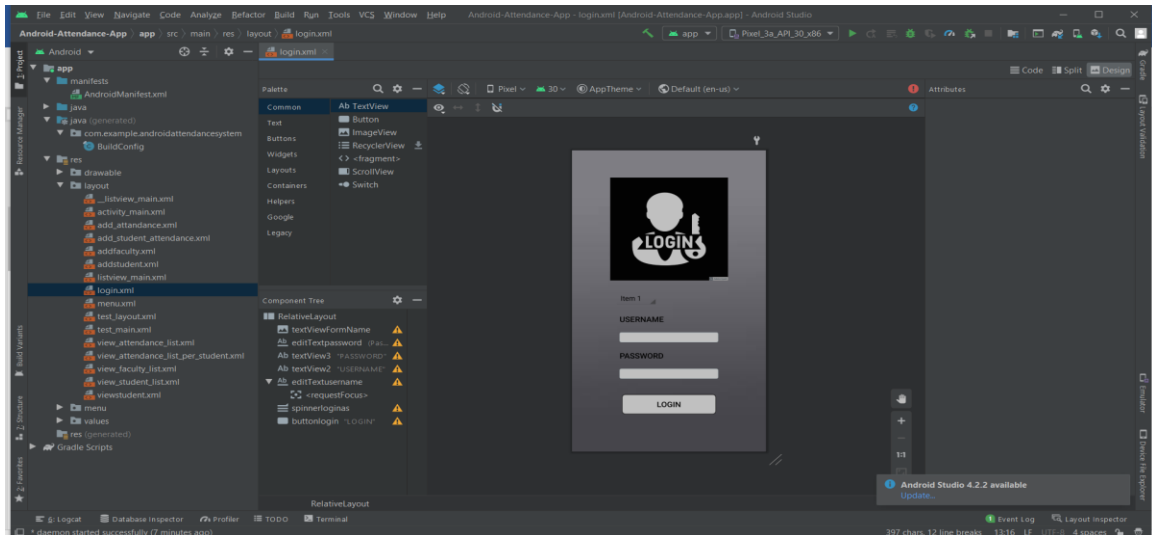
File Edit View Navigate Code Analyze Refactor Build Run Tools VCS Window Help Android-Attendance-App - login.xml [Android-Attendance-App.app] - Android Studio

Android-Attendance-App › app › src › main › res › layout › login.xml

app ▾ Pixel_3a_API_30_x86 ▾

Android ▾

login.xml ×

app
manifests
AndroidManifest.xml
java
java (generated)
com.example.androidattendancesystem
BuildConfig
res
drawable
layout
_listview_main.xml
activity_main.xml
add_attandance.xml
add_student_attendance.xml
addfaculty.xml
addstudent.xml
listview_main.xml
login.xml
menu.xml
test_layout.xml
test_main.xml
view_attendance_list.xml
view_attendance_list_per_student.xml
view_faculty_list.xml
view_student_list.xml
viewstudent.xml
menu
values
res (generated)
Gradle Scripts

Palette

Common
Text
Buttons
Widgets
Layouts
Containers
Helpers
Google
Legacy

Ab TextView
Button
ImageView
RecyclerView
<fragment>
ScrollView
Switch

Component Tree

RelativeLayout
textViewFormName
editTextpassword (Pas...
textView3 "PASSWORD"
textView2 "USERNAME"
editTextusername
<requestFocus>
spinnerloginas
buttonlogin "LOGIN"

RelativeLayout

Pixel ▾ 30 ▾ AppTheme ▾ Default (en-us) ▾

Code Split Design

Attributes

LOGIN

Item 1

USERNAME

PASSWORD

LOGIN

1:1

Android Studio 4.2.2 available
Update...

1: Project
Resource Manager
Build Variants
Z: Structure
2: Favorites
Gradle
Layout Validation
Emulator
Device File Explorer

6: Logcat Database Inspector Profiler TODO Terminal

Event Log Layout Inspector

* daemon started successfully (7 minutes ago)

397 chars, 12 line breaks 13:16 LF UTF-8 4 spaces